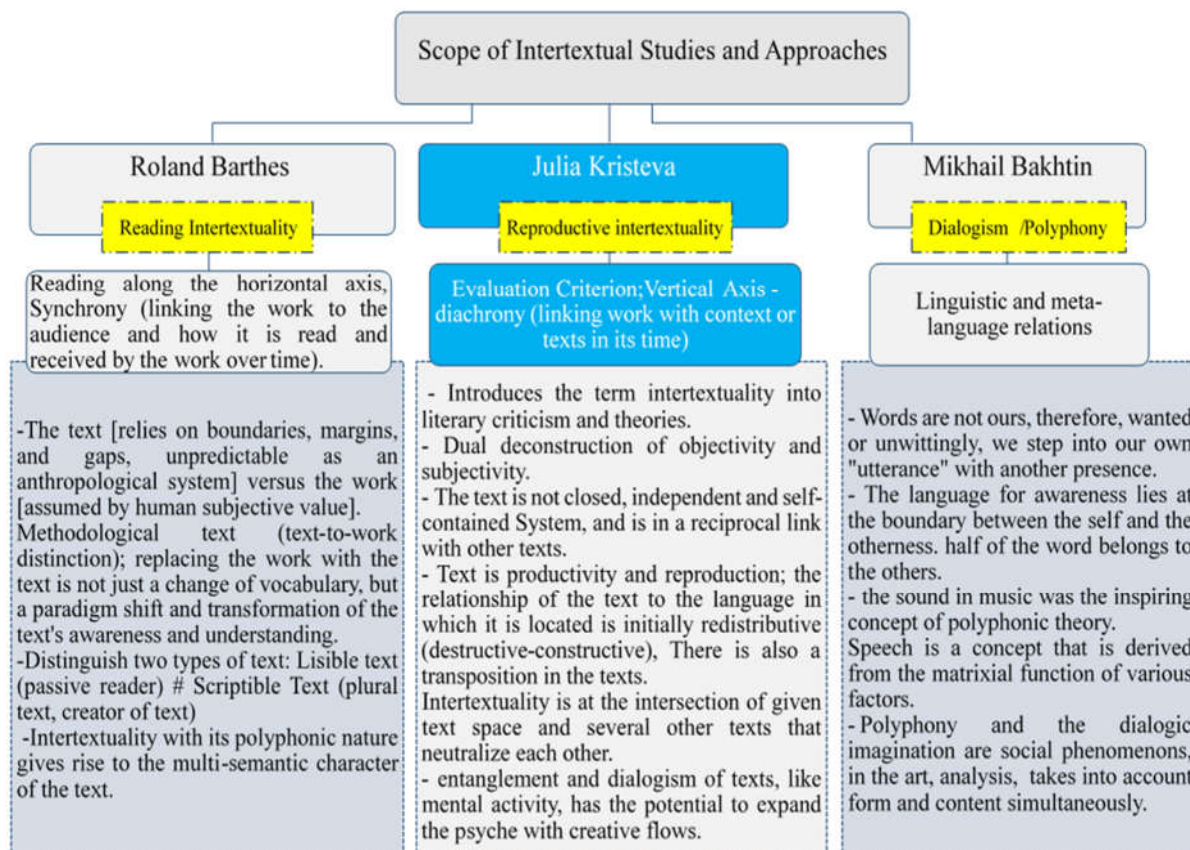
Scope of Intertextual Studies and Approaches

Roland Barthes

Reading Intertextuality

Reading along the horizontal axis, Synchrony (linking the work to the audience and how it is read and received by the work over time).

-The text [relies on boundaries, margins, and gaps, unpredictable as an anthropological system] versus the work [assumed by human subjective value].
Methodological text (text-to-work distinction); replacing the work with the text is not just a change of vocabulary, but a paradigm shift and transformation of the text's awareness and understanding.
-Distinguish two types of text: Lisible text (passive reader) # Scriptible Text (plural text, creator of text)
-Intertextuality with its polyphonic nature gives rise to the multi-semantic character of the text.

Julia Kristeva

Reproductive intertextuality

Evaluation Criterion;Vertical Axis - diachrony (linking work with context or texts in its time)

- Introduces the term intertextuality into literary criticism and theories.
- Dual deconstruction of objectivity and subjectivity.
- The text is not closed, independent and self-contained System, and is in a reciprocal link with other texts.
- Text is productivity and reproduction; the relationship of the text to the language in which it is located is initially redistributive (destructive-constructive), There is also a transposition in the texts.
Intertextuality is at the intersection of given text space and several other texts that neutralize each other.
- entanglement and dialogism of texts, like mental activity, has the potential to expand the psyche with creative flows.

Mikhail Bakhtin

Dialogism /Polyphony

Linguistic and meta-language relations

- Words are not ours, therefore, wanted or unwittingly, we step into our own "utterance" with another presence.
- The language for awareness lies at the boundary between the self and the otherness. half of the word belongs to the others.
- the sound in music was the inspiring concept of polyphonic theory.
Speech is a concept that is derived from the matrixial function of various factors.
- Polyphony and the dialogic imagination are social phenomenons, in the art, analysis, takes into account form and content simultaneously.